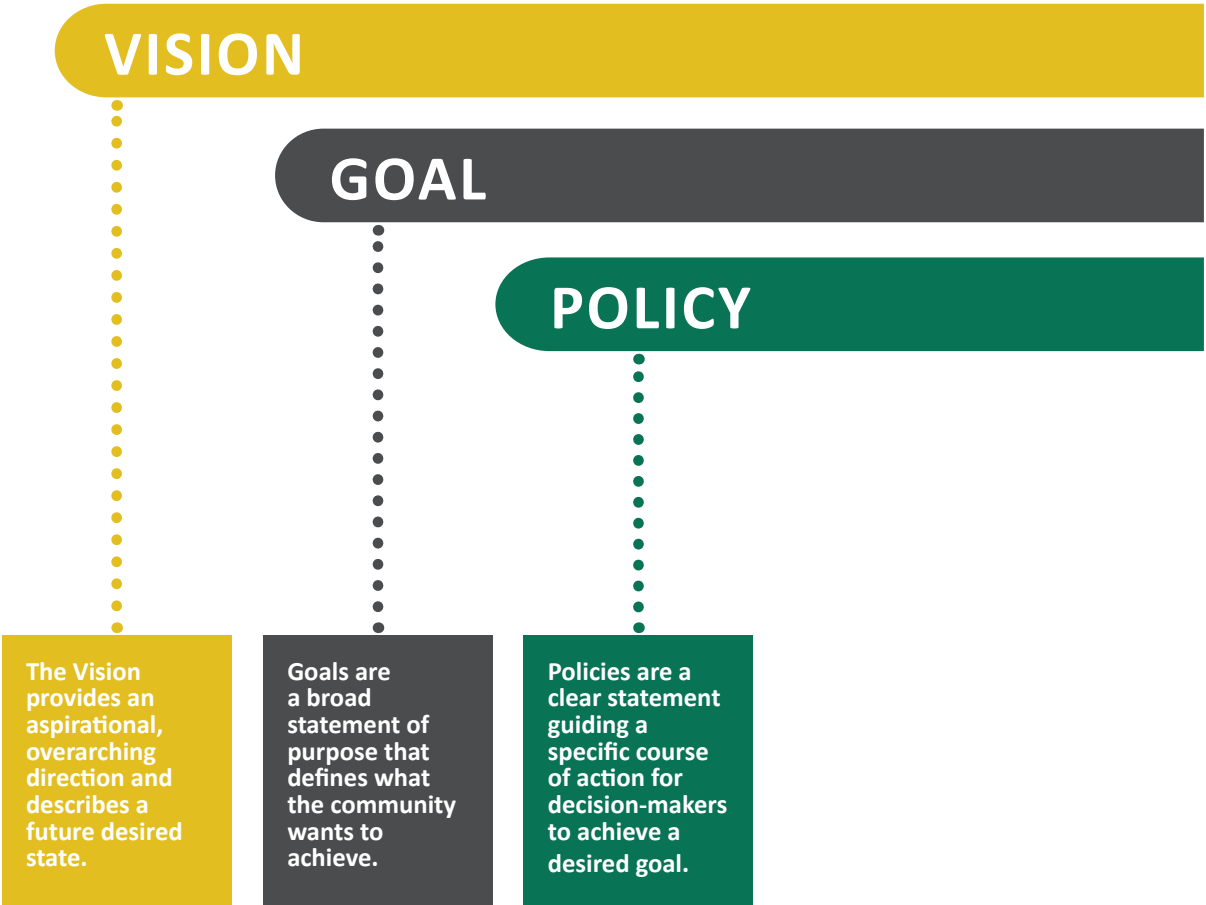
VISION

GOAL

POLICY

The Vision provides an aspirational, overarching direction and describes a future desired state.

Goals are a broad statement of purpose that defines what the community wants to achieve.

Policies are a clear statement guiding a specific course of action for decision-makers to achieve a desired goal.